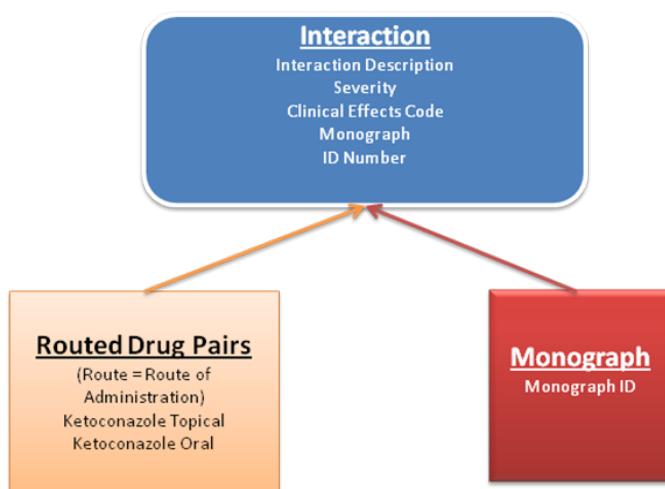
Interaction
Interaction Description
Severity
Clinical Effects Code
Monograph
ID Number

Routed Drug Pairs
(Route = Route of Administration)
Ketoconazole Topical
Ketoconazole Oral

Monograph
Monograph ID